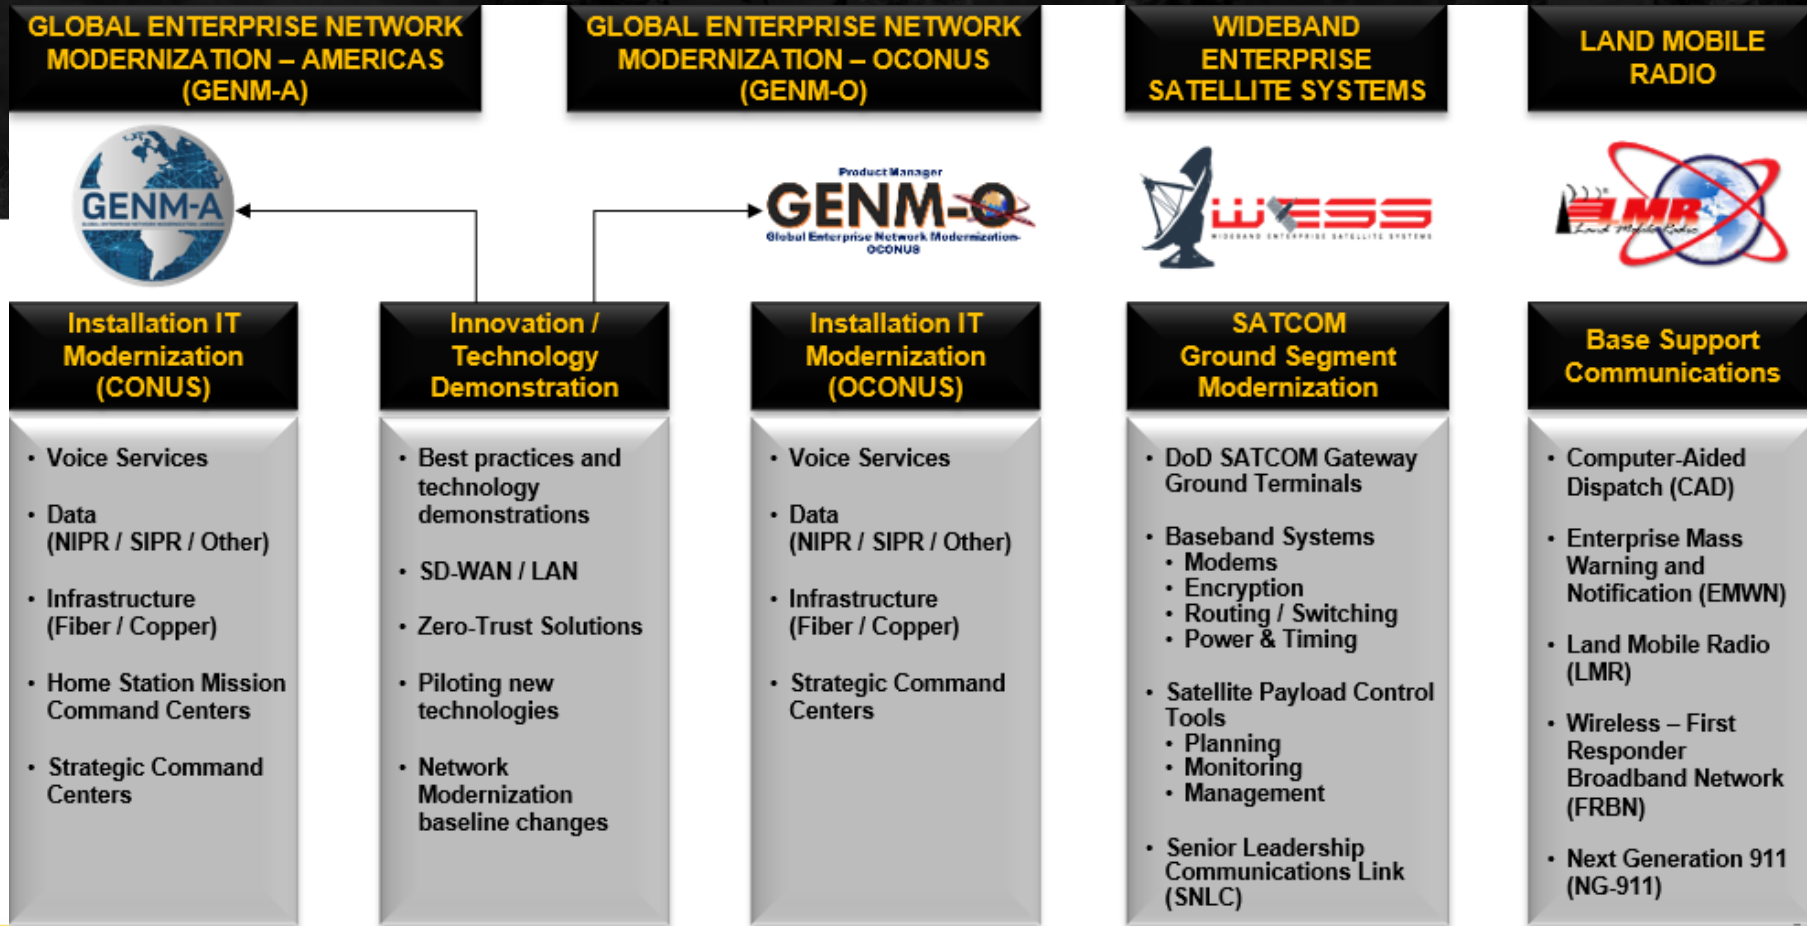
GLOBAL ENTERPRISE NETWORK MODERNIZATION – AMERICAS (GENM-A)

GLOBAL ENTERPRISE NETWORK MODERNIZATION – OCONUS (GENM-O)

WIDEBAND ENTERPRISE SATELLITE SYSTEMS

LAND MOBILE RADIO

GENM-A

Product Manager
GENM-O
Global Enterprise Network Modernization-OCONUS

WESS
WIDEBAND ENTERPRISE SATELLITE SYSTEMS

LMR
Land Mobile Radio

Installation IT Modernization (CONUS)

- Voice Services
- Data (NIPR / SIPR / Other)
- Infrastructure (Fiber / Copper)
- Home Station Mission Command Centers
- Strategic Command Centers

Innovation / Technology Demonstration

- Best practices and technology demonstrations
- SD-WAN / LAN
- Zero-Trust Solutions
- Piloting new technologies
- Network Modernization baseline changes

Installation IT Modernization (OCONUS)

- Voice Services
- Data (NIPR / SIPR / Other)
- Infrastructure (Fiber / Copper)
- Strategic Command Centers

SATCOM Ground Segment Modernization

- DoD SATCOM Gateway Ground Terminals
- Baseband Systems
  - Modems
  - Encryption
  - Routing / Switching
  - Power & Timing
- Satellite Payload Control Tools
  - Planning
  - Monitoring
  - Management
- Senior Leadership Communications Link (SNLC)

Base Support Communications

- Computer-Aided Dispatch (CAD)
- Enterprise Mass Warning and Notification (EMWN)
- Land Mobile Radio (LMR)
- Wireless – First Responder Broadband Network (FRBN)
- Next Generation 911 (NG-911)